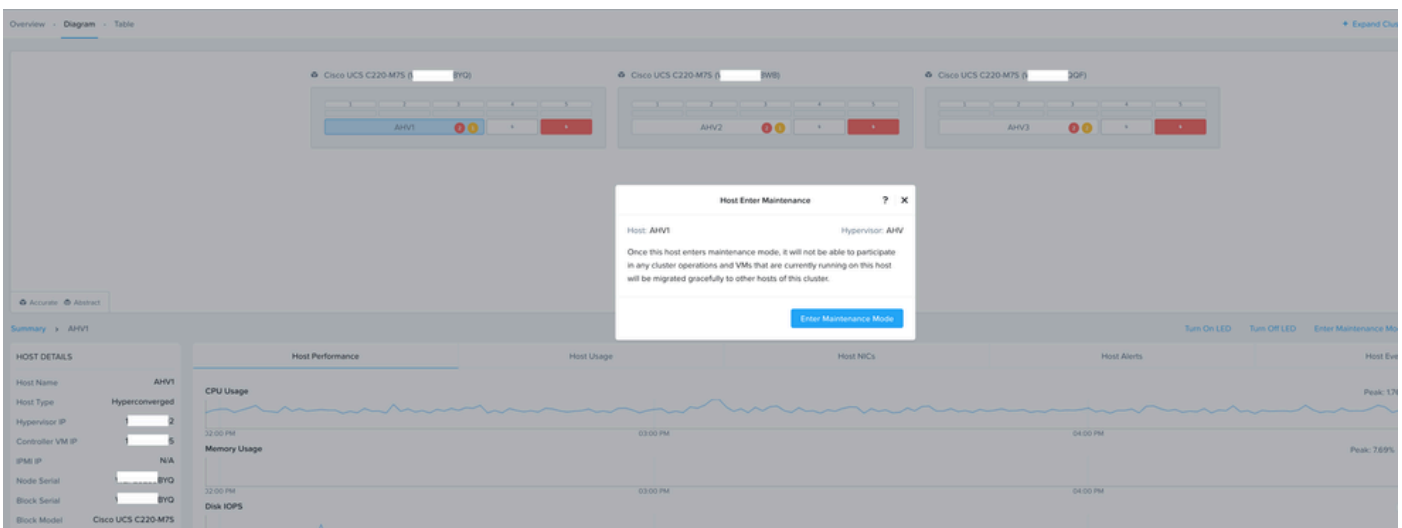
Overview · Diagram · Table

+ Expand Clu

Cisco UCS C220-M7S ([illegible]BYQ)

1 2 3 4 5

AHV1 + ×

Cisco UCS C220-M7S ([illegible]BWB)

1 2 3 4 5

AHV2 + ×

Cisco UCS C220-M7S ([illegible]QQF)

1 2 3 4 5

AHV3 + ×

Host Enter Maintenance ? ×

Host: AHV1 Hypervisor: AHV

Once this host enters maintenance mode, it will not be able to participate in any cluster operations and VMs that are currently running on this host will be migrated gracefully to other hosts of this cluster.

Enter Maintenance Mode

Accurate Abstract

Summary › AHV1

Turn On LED Turn Off LED Enter Maintenance Mo

HOST DETAILS

| | |
|---|---|
| Host Name | AHV1 |
| Host Type | Hyperconverged |
| Hypervisor IP | 1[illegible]2 |
| Controller VM IP | 1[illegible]5 |
| IPMI IP | N/A |
| Node Serial | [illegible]BYQ |
| Block Serial | 1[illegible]BYQ |
| Block Model | Cisco UCS C220-M7S |

Host Performance Host Usage Host NICs Host Alerts Host Eve

CPU Usage

Peak: 1.7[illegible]

02:00 PM 03:00 PM 04:00 PM

Memory Usage

Peak: 7.69%

02:00 PM 03:00 PM 04:00 PM

Disk IOPS